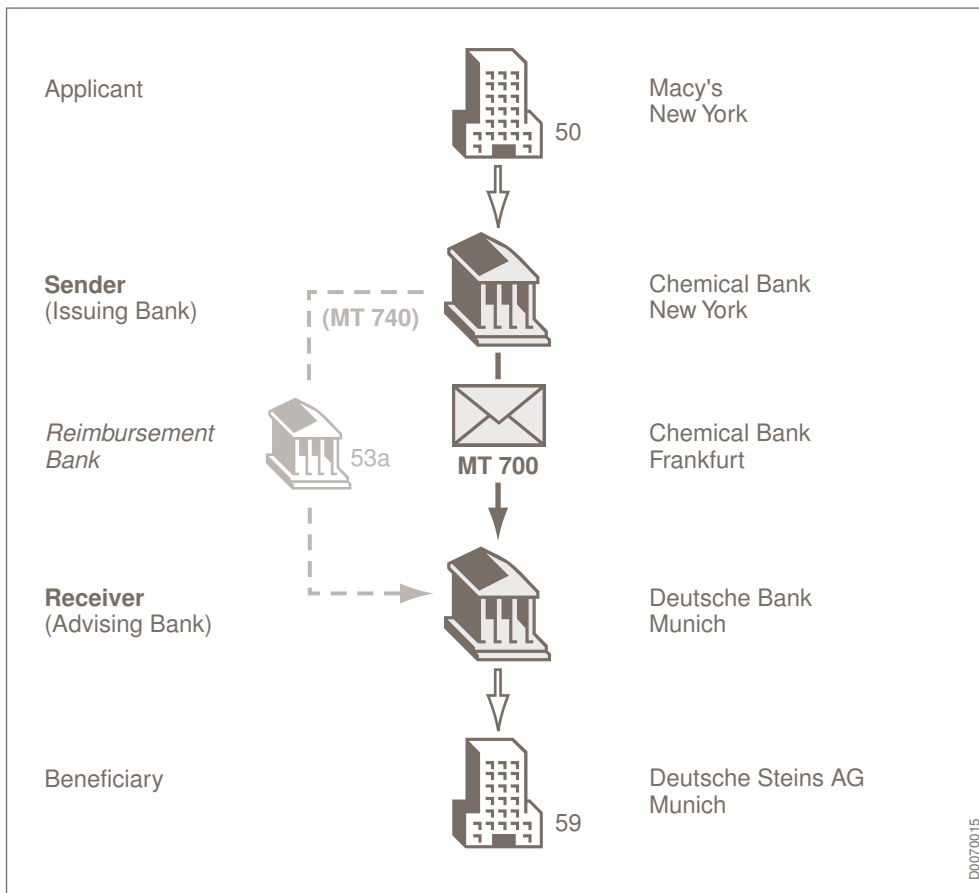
Applicant

50

Macy's
New York

**Sender**
(Issuing Bank)

(MT 740)

Chemical Bank
New York

*Reimbursement Bank*

53a

MT 700

Chemical Bank
Frankfurt

**Receiver**
(Advising Bank)

Deutsche Bank
Munich

Beneficiary

59

Deutsche Steins AG
Munich

D0070015